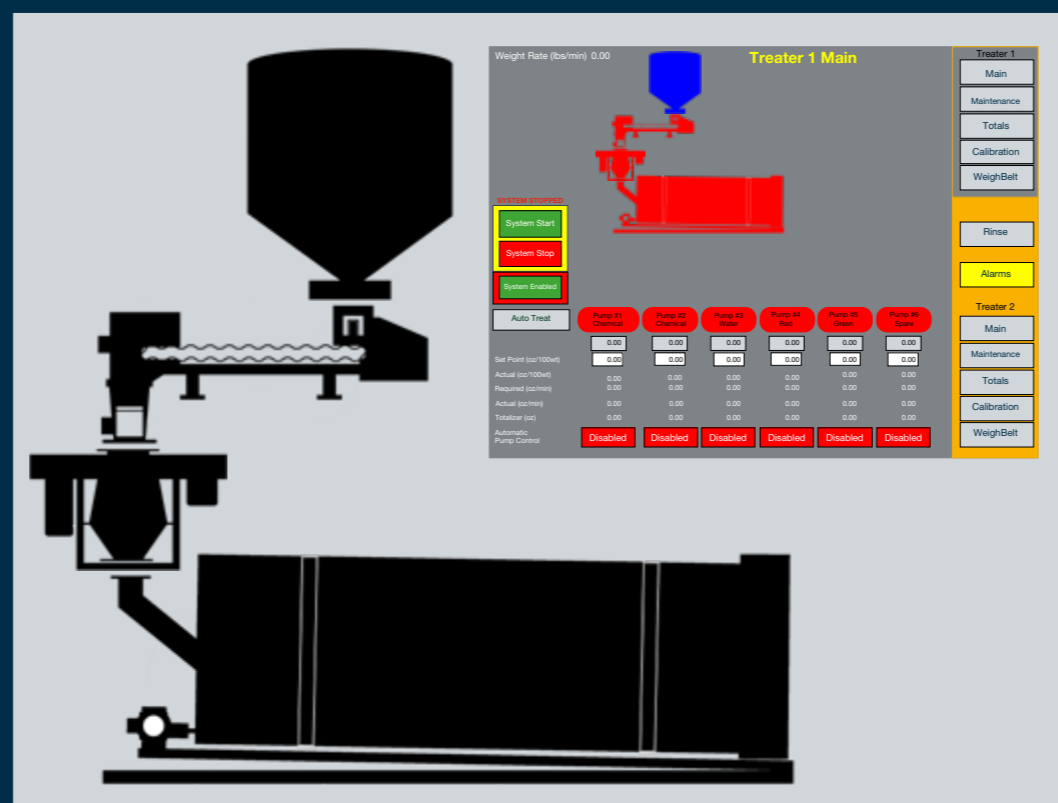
Weight Rate (lbs/min) 0.00

Treater 1 Main

Treater 1
Main
Maintenance
Totals
Calibration
WeighBelt

SYSTEM STOPPED
System Start
System Stop
System Enabled

Rinse
Alarms

Treater 2
Main
Maintenance
Totals
Calibration
WeighBelt

Auto Treat

| | Pump #1 Chemical | Pump #2 Chemical | Pump #3 Water | Pump #4 Red | Pump #5 Green | Pump #6 Spare |
|---|---|---|---|---|---|---|
| | 0.00 | 0.00 | 0.00 | 0.00 | 0.00 | 0.00 |
| Set Point (oz/100wt) | 0.00 | 0.00 | 0.00 | 0.00 | 0.00 | 0.00 |
| Actual (oz/100wt) | 0.00 | 0.00 | 0.00 | 0.00 | 0.00 | 0.00 |
| Required (oz/min) | 0.00 | 0.00 | 0.00 | 0.00 | 0.00 | 0.00 |
| Actual (oz/min) | 0.00 | 0.00 | 0.00 | 0.00 | 0.00 | 0.00 |
| Totalizer (cc) | 0.00 | 0.00 | 0.00 | 0.00 | 0.00 | 0.00 |
| Automatic Pump Control | Disabled | Disabled | Disabled | Disabled | Disabled | Disabled |